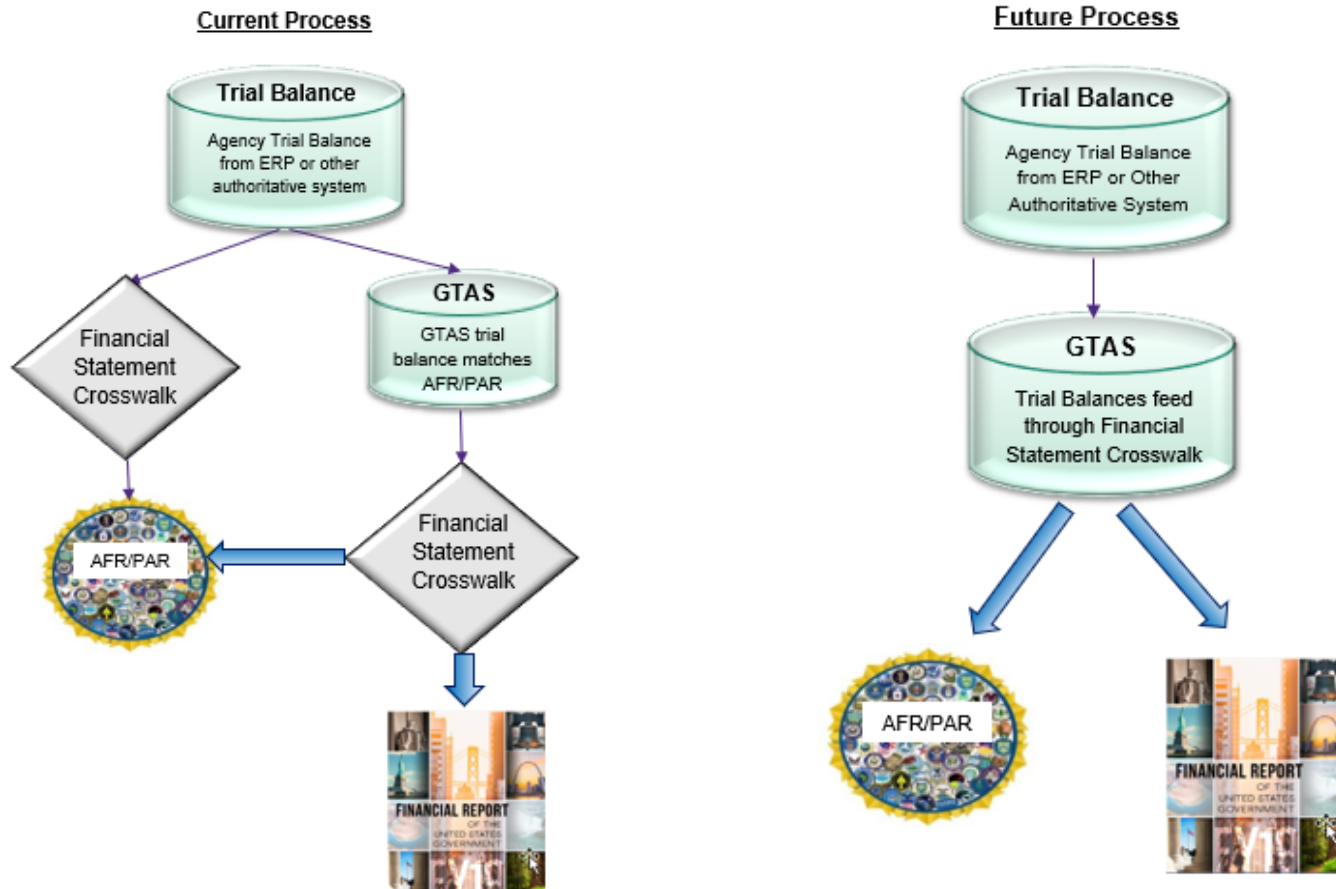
Current Process

Trial Balance

Agency Trial Balance from ERP or other authoritative system

Financial Statement Crosswalk

GTAS

GTAS trial balance matches AFR/PAR

Financial Statement Crosswalk

AFR/PAR

FINANCIAL REPORT OF THE UNITED STATES GOVERNMENT

FY1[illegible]

Future Process

Trial Balance

Agency Trial Balance from ERP or Other Authoritative System

GTAS

Trial Balances feed through Financial Statement Crosswalk

AFR/PAR

FINANCIAL REPORT OF THE UNITED STATES GOVERNMENT

FY1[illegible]